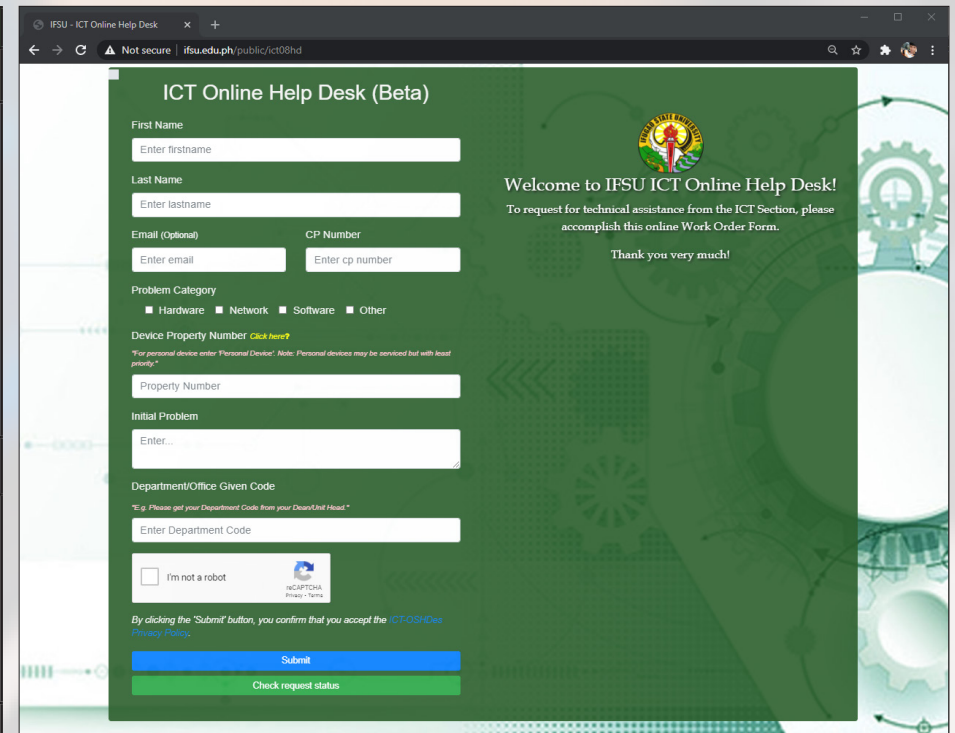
IFSU - ICT Online Help Desk

Not secure | ifsu.edu.ph/public/ict08hd

ICT Online Help Desk (Beta)

First Name

Enter firstname

Last Name

Enter lastname

Email (Optional)

Enter email

CP Number

Enter cp number

Problem Category

Hardware Network Software Other

Device Property Number Click here?

*For personal device enter 'Personal Device'. Note: Personal devices may be serviced but with least priority.*

Property Number

Initial Problem

Enter...

Department/Office Given Code

*E.g. Please get your Department Code from your Dean/Unit Head.*

Enter Department Code

I'm not a robot

reCAPTCHA
Privacy - Terms

By clicking the "Submit" button, you confirm that you accept the ICT-OSHDer Privacy Policy.

Submit

Check request status

IFUGAO STATE UNIVERSITY

Welcome to IFSU ICT Online Help Desk!

To request for technical assistance from the ICT Section, please accomplish this online Work Order Form.

Thank you very much!